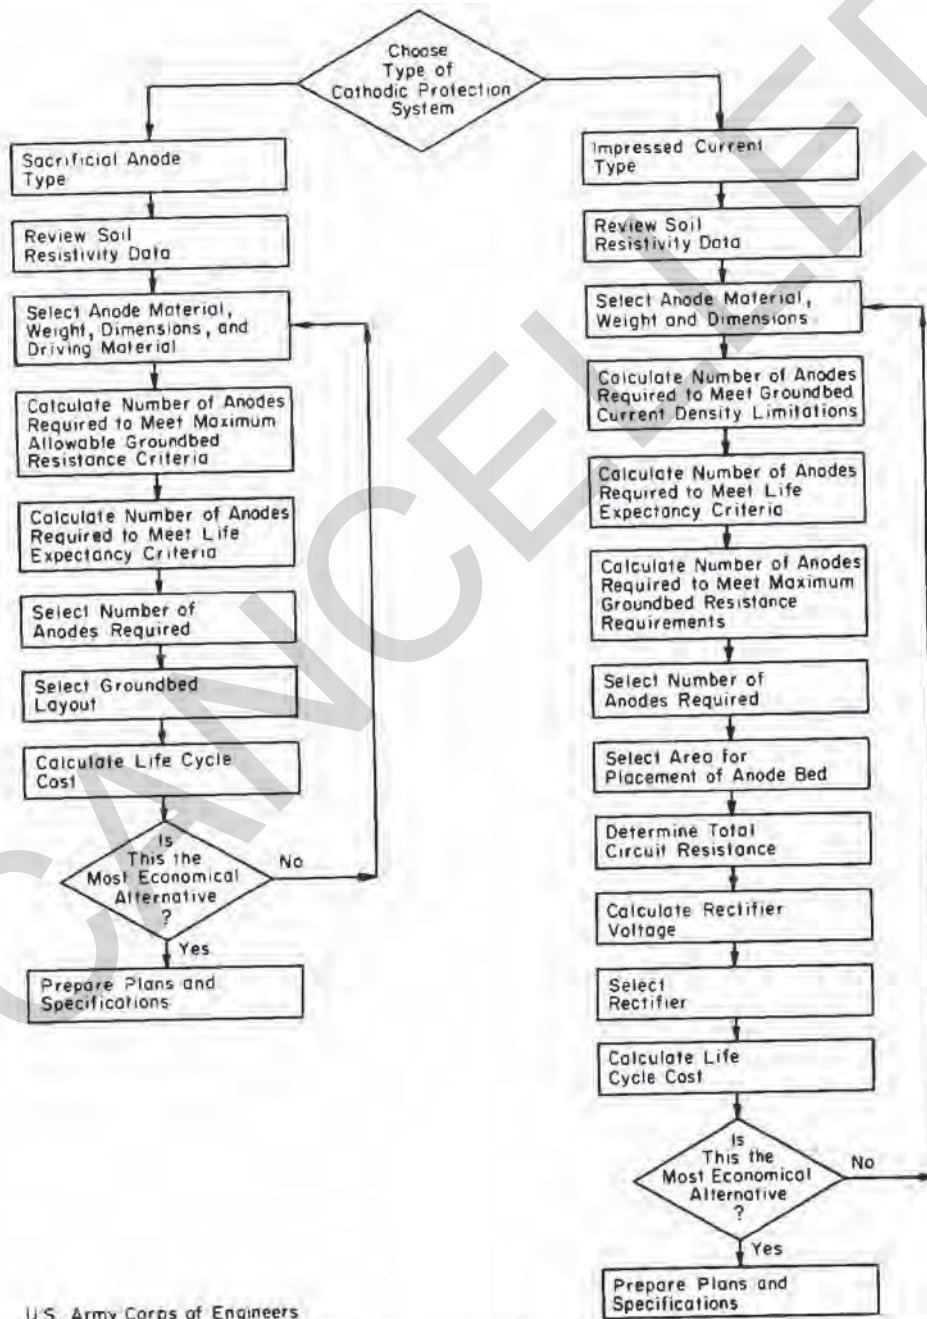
Choose Type of Cathodic Protection System

Sacrificial Anode Type

Review Soil Resistivity Data

Select Anode Material, Weight, Dimensions, and Driving Material

Calculate Number of Anodes Required to Meet Maximum Allowable Groundbed Resistance Criteria

Calculate Number of Anodes Required to Meet Life Expectancy Criteria

Select Number of Anodes Required

Select Groundbed Layout

Calculate Life Cycle Cost

Is This the Most Economical Alternative ?

No

Yes

Prepare Plans and Specifications

Impressed Current Type

Review Soil Resistivity Data

Select Anode Material, Weight and Dimensions

Calculate Number of Anodes Required to Meet Groundbed Current Density Limitations

Calculate Number of Anodes Required to Meet Life Expectancy Criteria

Calculate Number of Anodes Required to Meet Maximum Groundbed Resistance Requirements

Select Number of Anodes Required

Select Area for Placement of Anode Bed

Determine Total Circuit Resistance

Calculate Rectifier Voltage

Select Rectifier

Calculate Life Cycle Cost

Is This the Most Economical Alternative ?

No

Yes

Prepare Plans and Specifications

U.S. Army Corps of Engineers

CANCELLED